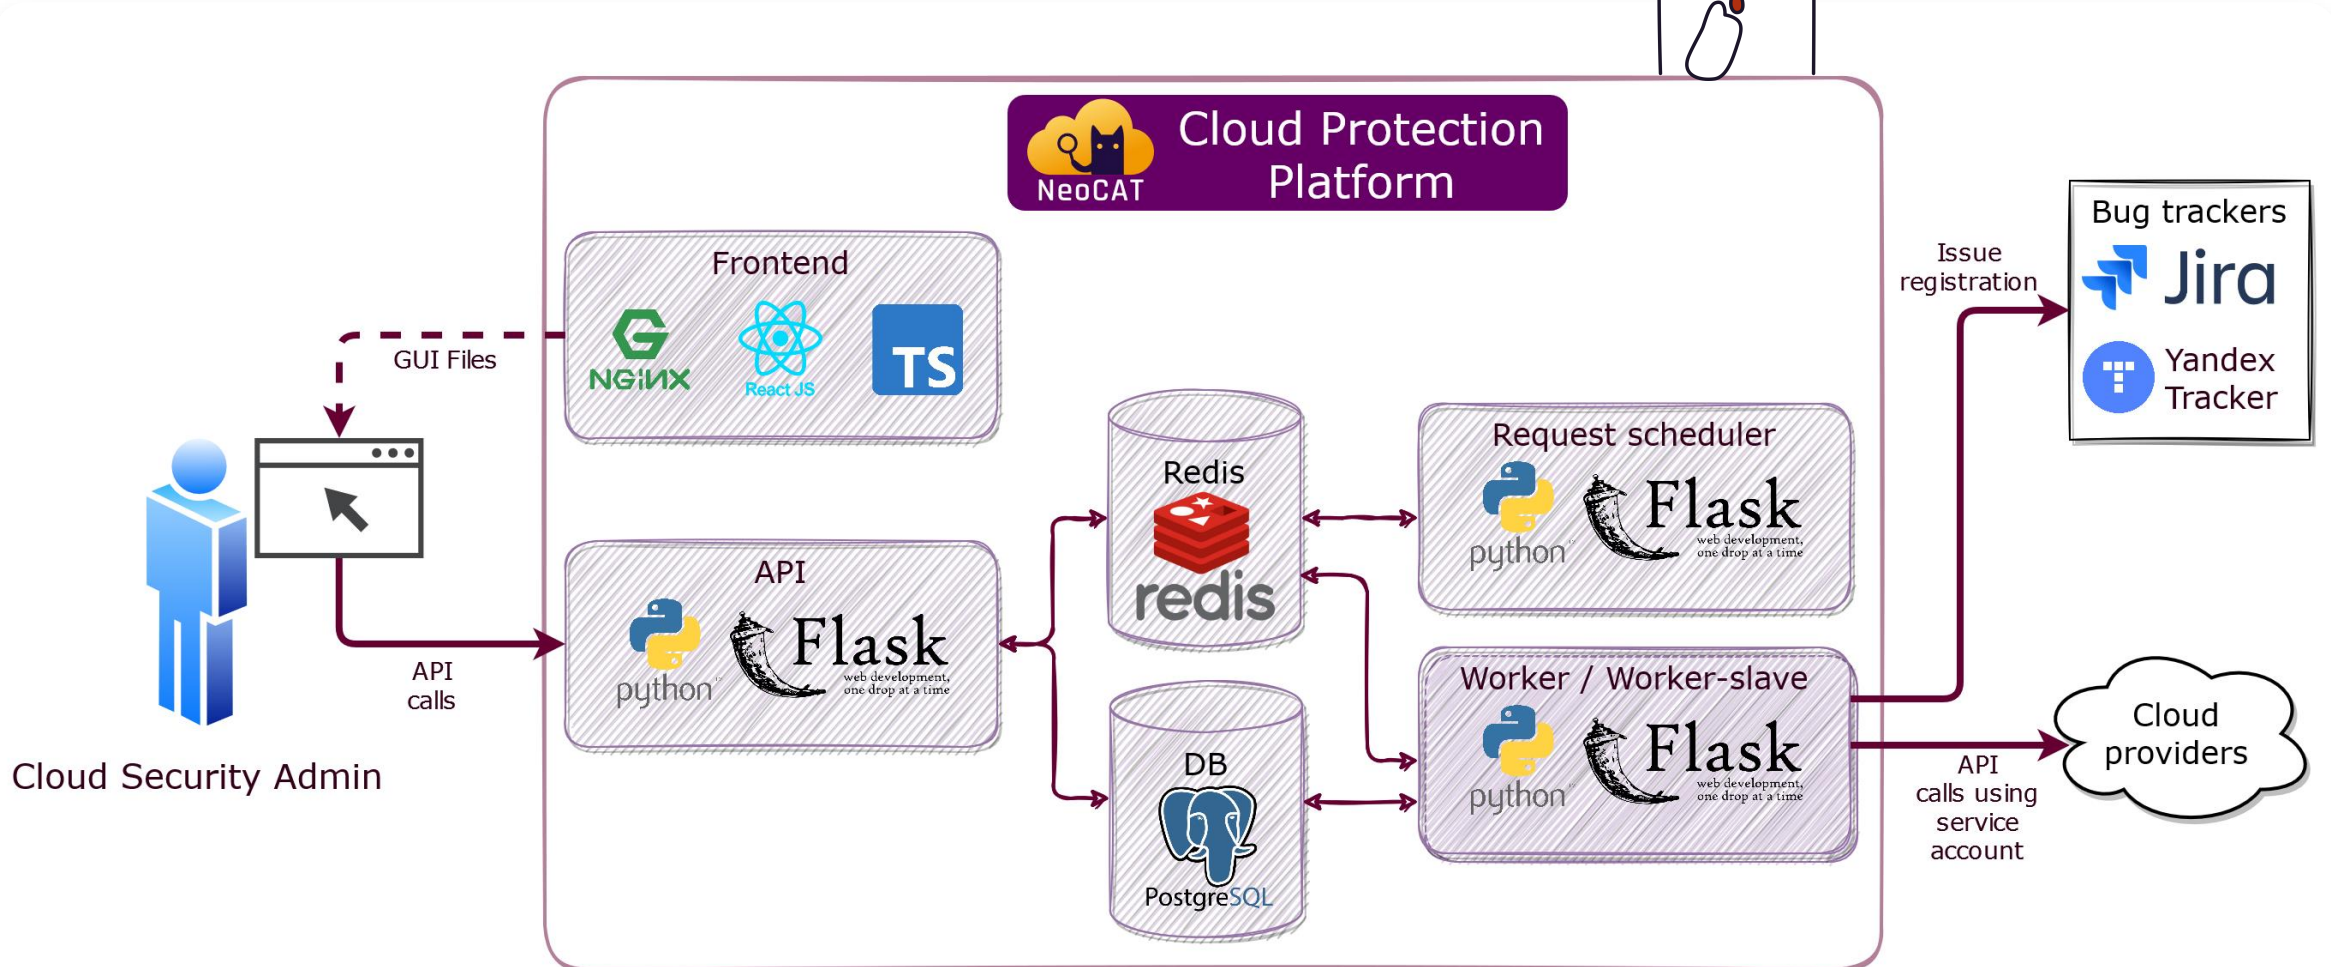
NeoCAT Cloud Protection Platform

Frontend
NGINX React JS TS

GUI Files

API
python Flask web development, one drop at a time

API calls

Cloud Security Admin

Redis
redis

DB
PostgreSQL

Request scheduler
python Flask web development, one drop at a time

Worker / Worker-slave
python Flask web development, one drop at a time

Issue registration

Bug trackers
Jira
Yandex Tracker

API calls using service account

Cloud providers